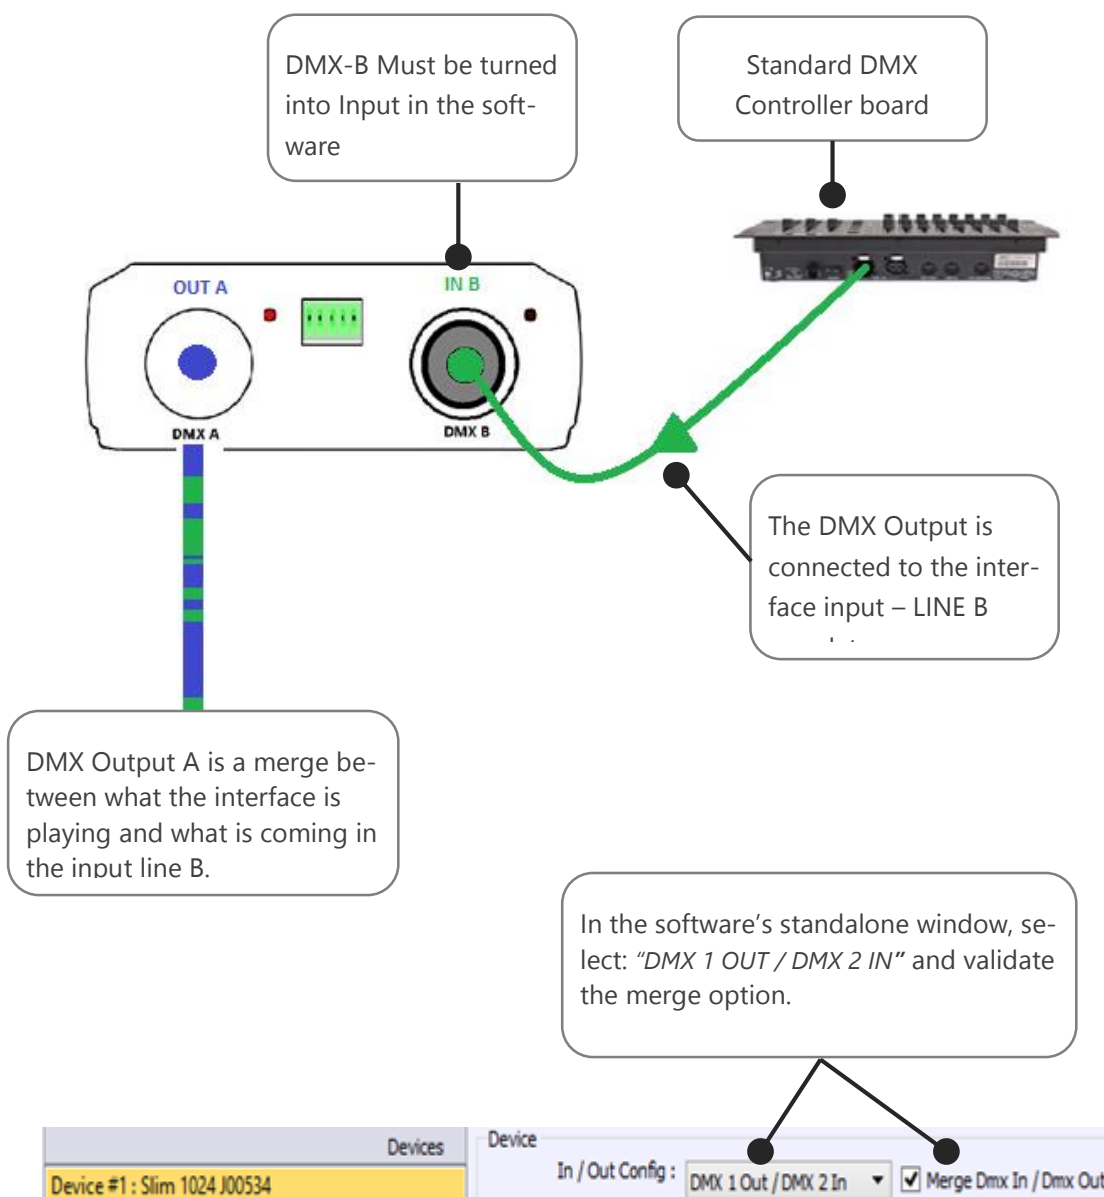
DMX-B Must be turned into Input in the software

Standard DMX Controller board

OUT A

IN B

DMX A

DMX B

The DMX Output is connected to the interface input – LINE B

DMX Output A is a merge between what the interface is playing and what is coming in the input line B.

In the software's standalone window, select: *"DMX 1 OUT / DMX 2 IN"* and validate the merge option.

Devices

Device #1 : Slim 1024 J00534

Device

In / Out Config : DMX 1 Out / DMX 2 In

Merge Dmx In / Dmx Out